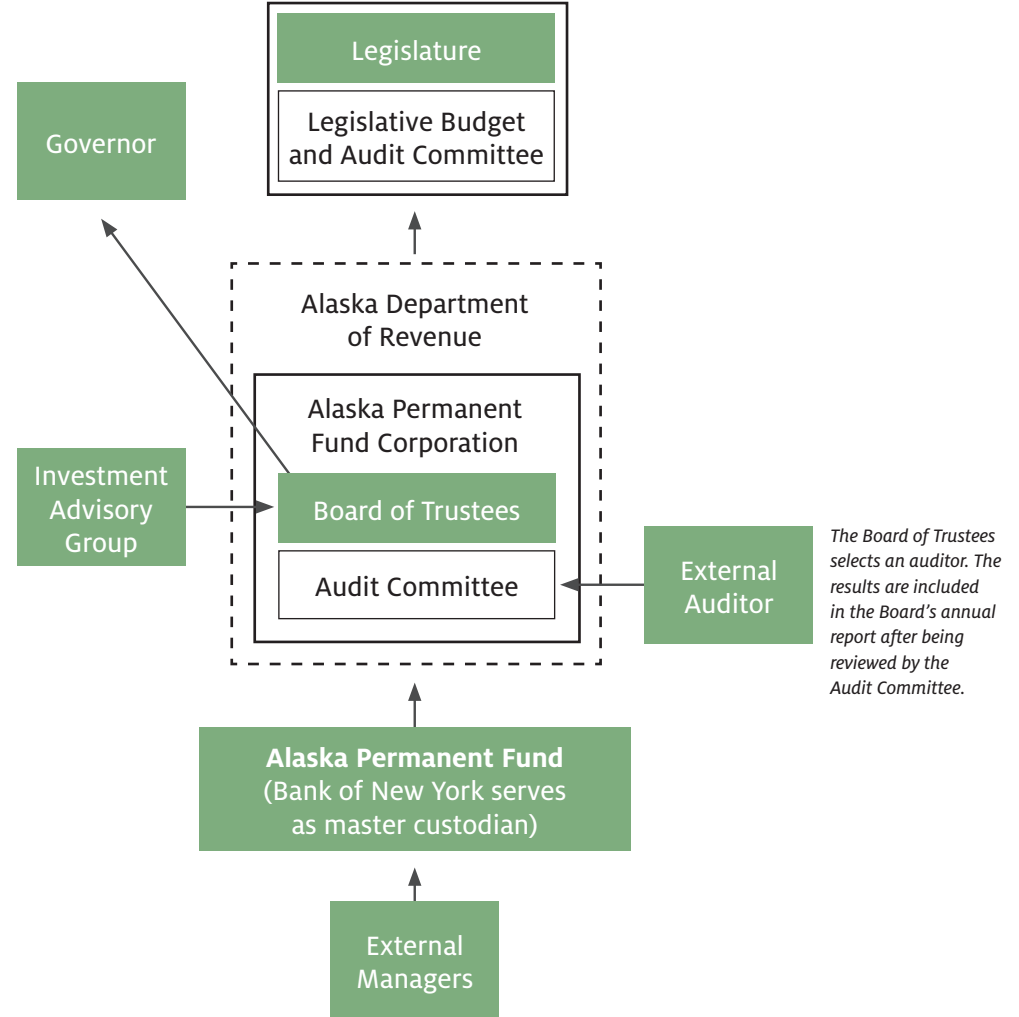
Legislature

Legislative Budget and Audit Committee

Governor

Alaska Department of Revenue

Alaska Permanent Fund Corporation

Investment Advisory Group

Board of Trustees

Audit Committee

External Auditor

*The Board of Trustees selects an auditor. The results are included in the Board's annual report after being reviewed by the Audit Committee.*

**Alaska Permanent Fund**
(Bank of New York serves as master custodian)

External Managers